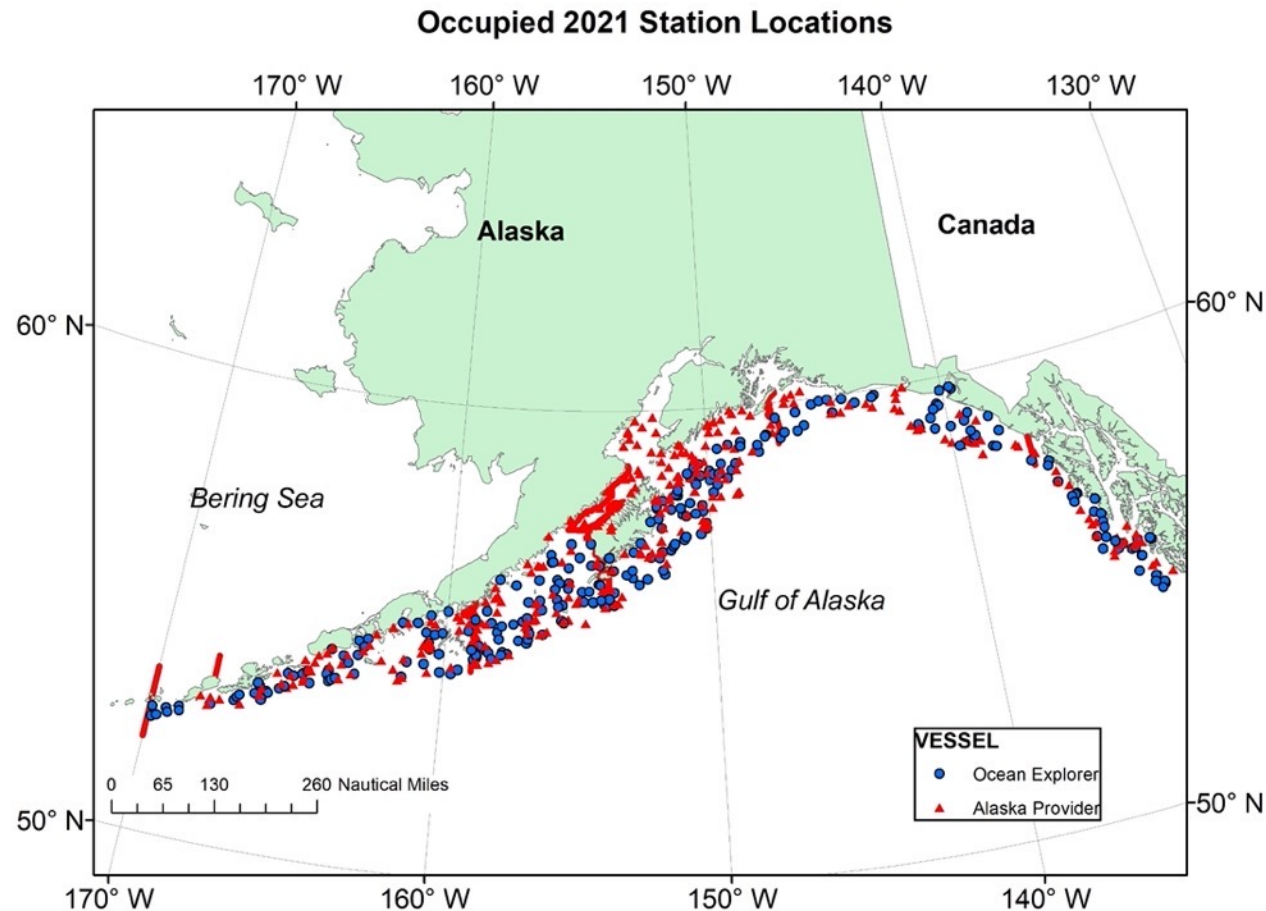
Occupied 2021 Station Locations

170° W
160° W
150° W
140° W
130° W

Alaska

Canada

60° N
60° N

Bering Sea

Gulf of Alaska

VESSEL
Ocean Explorer
Alaska Provider

0 65 130 260 Nautical Miles

50° N
50° N

170° W
160° W
150° W
140° W